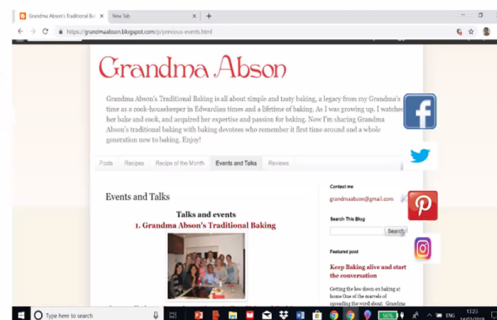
Grandma Abson's Traditional B... × | New Tab × | +

https://grandmaabson.blogspot.com/p/previous-events.html

Grandma Abson

Grandma Abson's Traditional Baking is all about simple and tasty baking, a legacy from my Grandma's time as a cook-housekeeper in Edwardian times and a lifetime of baking. As I was growing up, I watched her bake and cook, and acquired her expertise and passion for baking. Now I'm sharing Grandma Abson's traditional baking with baking devotees who remember it first time around and a whole generation new to baking. Enjoy!

Posts | Recipes | Recipe of the Month | Events and Talks | Reviews

Events and Talks

Talks and events

1. Grandma Abson's Traditional Baking

Contact me

grandmaabson@gmail.com

Search This Blog

Search

Featured post

Keep Baking alive and start the conversation

Getting the low down on baking at home One of the marvels of spreading the word about Grandma

Type here to search

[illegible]